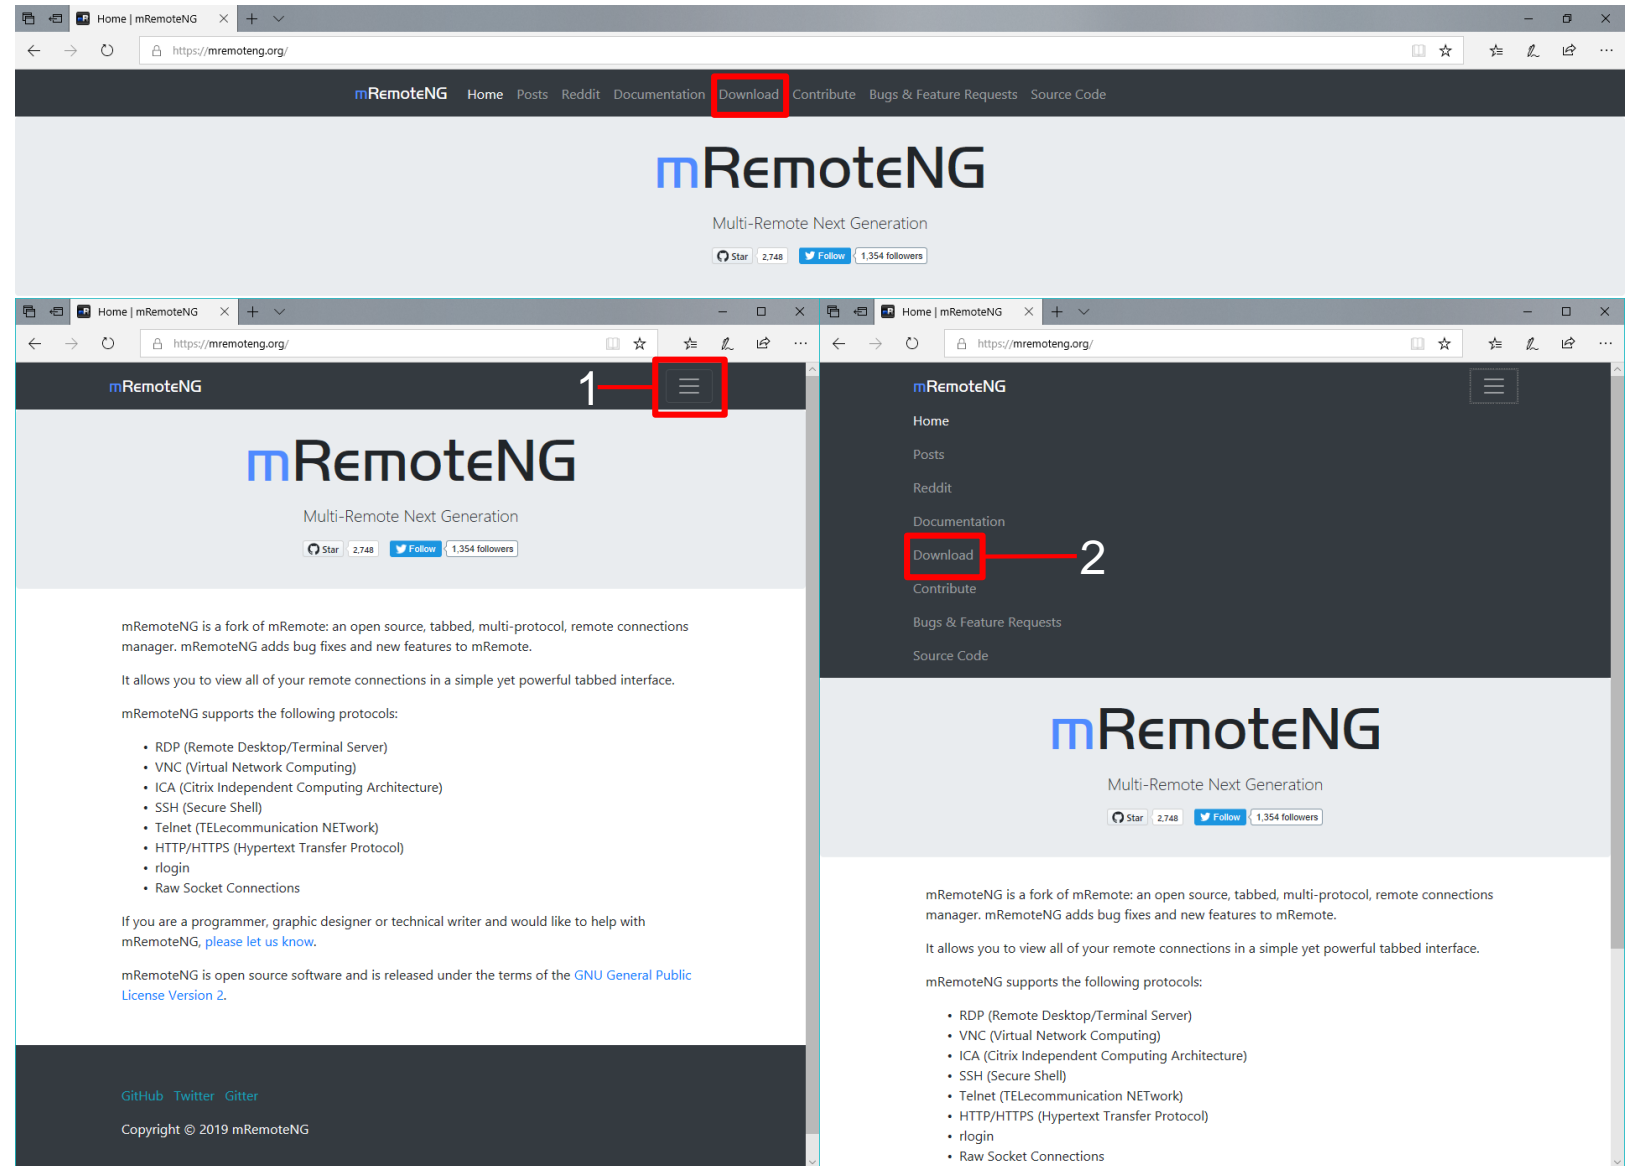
Home | mRemoteNG

https://mremoteng.org/

mRemoteNG Home Posts Reddit Documentation Download Contribute Bugs & Feature Requests Source Code

mRemoteNG

Multi-Remote Next Generation

Star 2,748 Follow 1,354 followers

Home | mRemoteNG

https://mremoteng.org/

mRemoteNG

1

mRemoteNG

Multi-Remote Next Generation

Star 2,748 Follow 1,354 followers

mRemoteNG is a fork of mRemote: an open source, tabbed, multi-protocol, remote connections manager. mRemoteNG adds bug fixes and new features to mRemote.

It allows you to view all of your remote connections in a simple yet powerful tabbed interface.

mRemoteNG supports the following protocols:

- RDP (Remote Desktop/Terminal Server)
- VNC (Virtual Network Computing)
- ICA (Citrix Independent Computing Architecture)
- SSH (Secure Shell)
- Telnet (TELecommunication NETwork)
- HTTP/HTTPS (Hypertext Transfer Protocol)
- rlogin
- Raw Socket Connections

If you are a programmer, graphic designer or technical writer and would like to help with mRemoteNG, please let us know.

mRemoteNG is open source software and is released under the terms of the GNU General Public License Version 2.

GitHub Twitter Gitter

Copyright © 2019 mRemoteNG

Home | mRemoteNG

https://mremoteng.org/

mRemoteNG

Home

Posts

Reddit

Documentation

Download

2

Contribute

Bugs & Feature Requests

Source Code

mRemoteNG

Multi-Remote Next Generation

Star 2,748 Follow 1,354 followers

mRemoteNG is a fork of mRemote: an open source, tabbed, multi-protocol, remote connections manager. mRemoteNG adds bug fixes and new features to mRemote.

It allows you to view all of your remote connections in a simple yet powerful tabbed interface.

mRemoteNG supports the following protocols:

- RDP (Remote Desktop/Terminal Server)
- VNC (Virtual Network Computing)
- ICA (Citrix Independent Computing Architecture)
- SSH (Secure Shell)
- Telnet (TELecommunication NETwork)
- HTTP/HTTPS (Hypertext Transfer Protocol)
- rlogin
- Raw Socket Connections